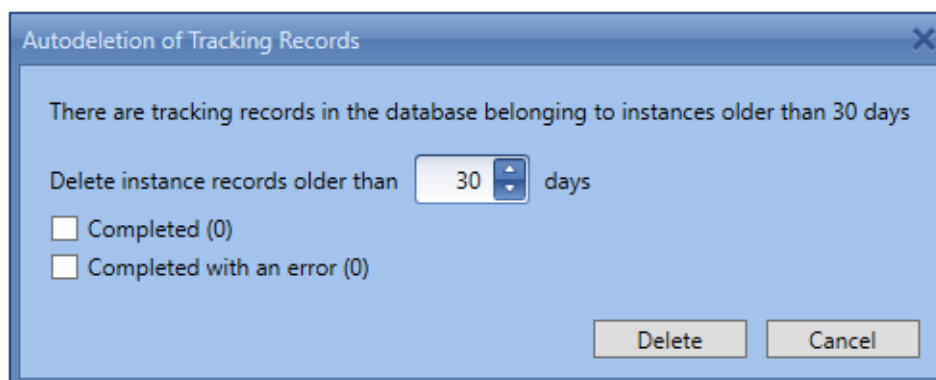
Autodeletion of Tracking Records

There are tracking records in the database belonging to instances older than 30 days

Delete instance records older than 30 days

Completed (0)

Completed with an error (0)

Delete Cancel